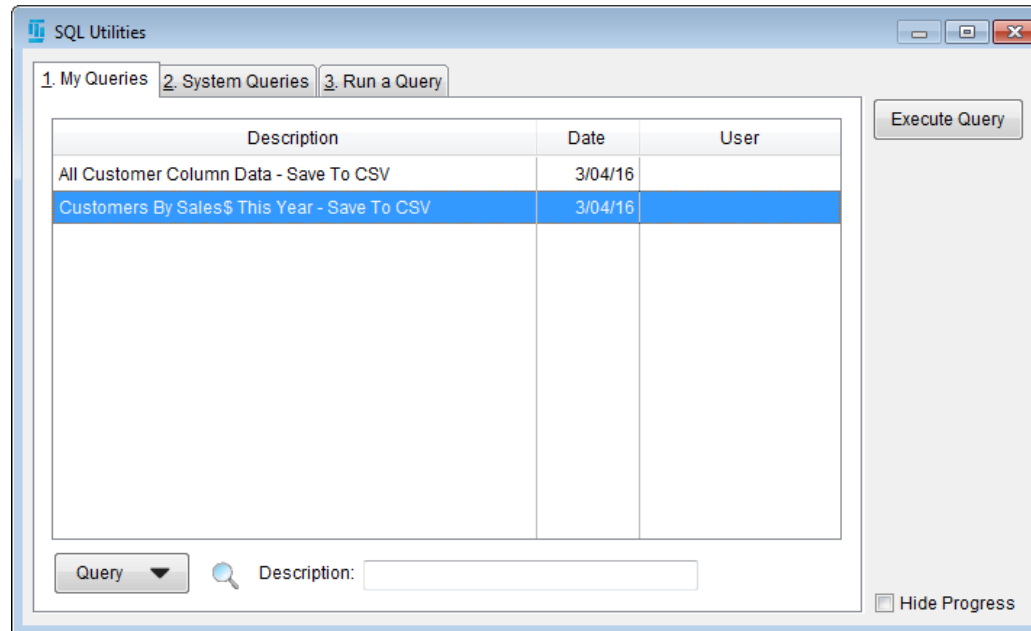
SQL Utilities

1. My Queries | 2. System Queries | 3. Run a Query

Execute Query

| Description | Date | User |
|---|---|---|
| All Customer Column Data - Save To CSV | 3/04/16 | |
| Customers By Sales$ This Year - Save To CSV | 3/04/16 | |

Query

Description:

Hide Progress